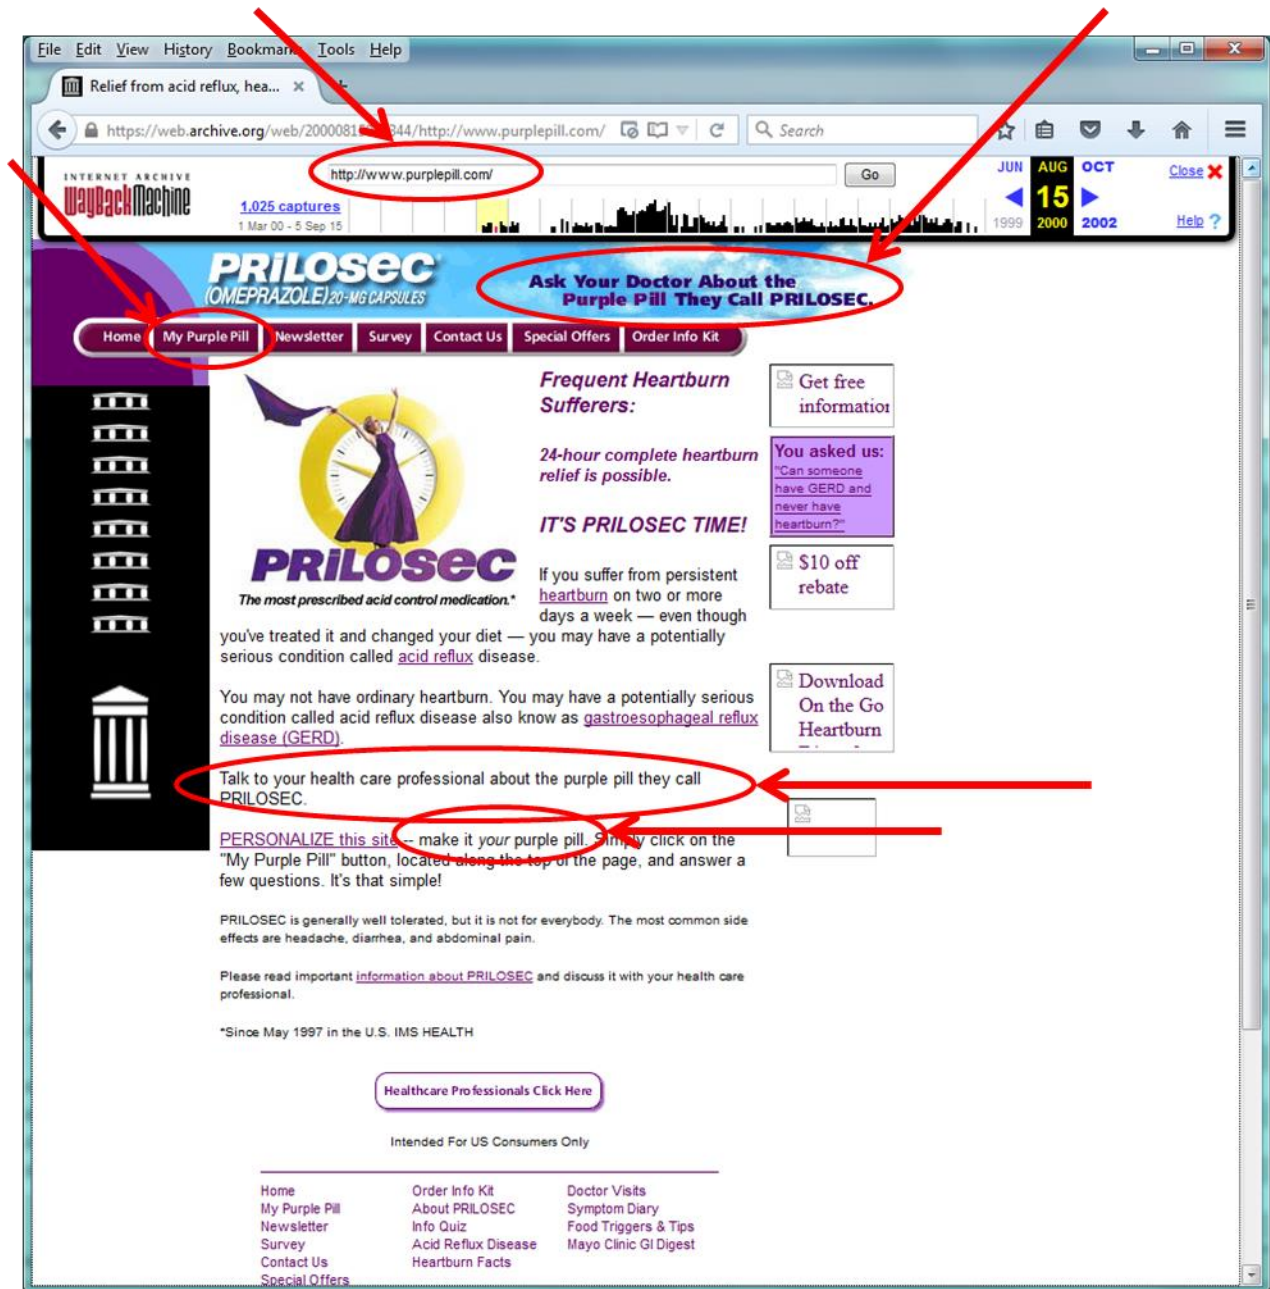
File Edit View History Bookmarks Tools Help

Relief from acid reflux, hea... ×

https://web.archive.org/web/20000815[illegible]44/http://www.purplepill.com/

Search

INTERNET ARCHIVE WayBackMachine

http://www.purplepill.com/

Go

1,025 captures
1 Mar 00 - 5 Sep 15

JUN AUG OCT
15
1999 2000 2002

Close
Help

PRILOSEC (OMEPRAZOLE) 20-MG CAPSULES

Ask Your Doctor About the Purple Pill They Call PRILOSEC.

Home | My Purple Pill | Newsletter | Survey | Contact Us | Special Offers | Order Info Kit

PRILOSEC
The most prescribed acid control medication.*

Frequent Heartburn Sufferers:

24-hour complete heartburn relief is possible.

IT'S PRILOSEC TIME!

If you suffer from persistent heartburn on two or more days a week — even though you've treated it and changed your diet — you may have a potentially serious condition called acid reflux disease.

You may not have ordinary heartburn. You may have a potentially serious condition called acid reflux disease also know as gastroesophageal reflux disease (GERD).

Talk to your health care professional about the purple pill they call PRILOSEC.

PERSONALIZE this site -- make it your purple pill. Simply click on the "My Purple Pill" button, located along the top of the page, and answer a few questions. It's that simple!

PRILOSEC is generally well tolerated, but it is not for everybody. The most common side effects are headache, diarrhea, and abdominal pain.

Please read important information about PRILOSEC and discuss it with your health care professional.

*Since May 1997 in the U.S. IMS HEALTH

Healthcare Professionals Click Here

Intended For US Consumers Only

Get free informatio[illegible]

You asked us:
"Can someone have GERD and never have heartburn?"

$10 off rebate

Download On the Go Heartburn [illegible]

Home
My Purple Pill
Newsletter
Survey
Contact Us
Special Offers

Order Info Kit
About PRILOSEC
Info Quiz
Acid Reflux Disease
Heartburn Facts

Doctor Visits
Symptom Diary
Food Triggers & Tips
Mayo Clinic GI Digest